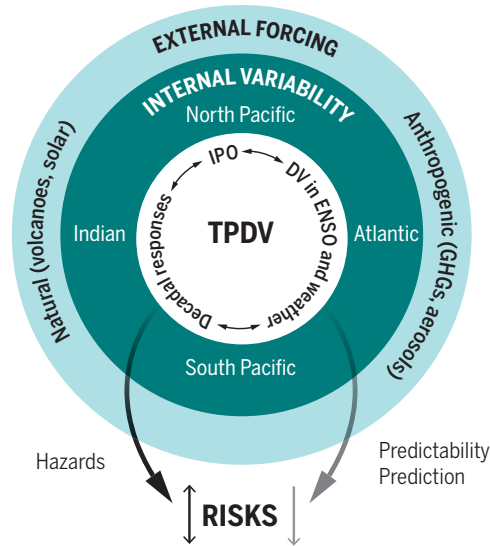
EXTERNAL FORCING

Natural (volcanoes, solar)

Anthropogenic (GHGs, aerosols)

INTERNAL VARIABILITY

North Pacific

Indian

Atlantic

South Pacific

IPO

DV in ENSO and weather

Decadal responses

TPDV

Hazards

Predictability
Prediction

RISKS